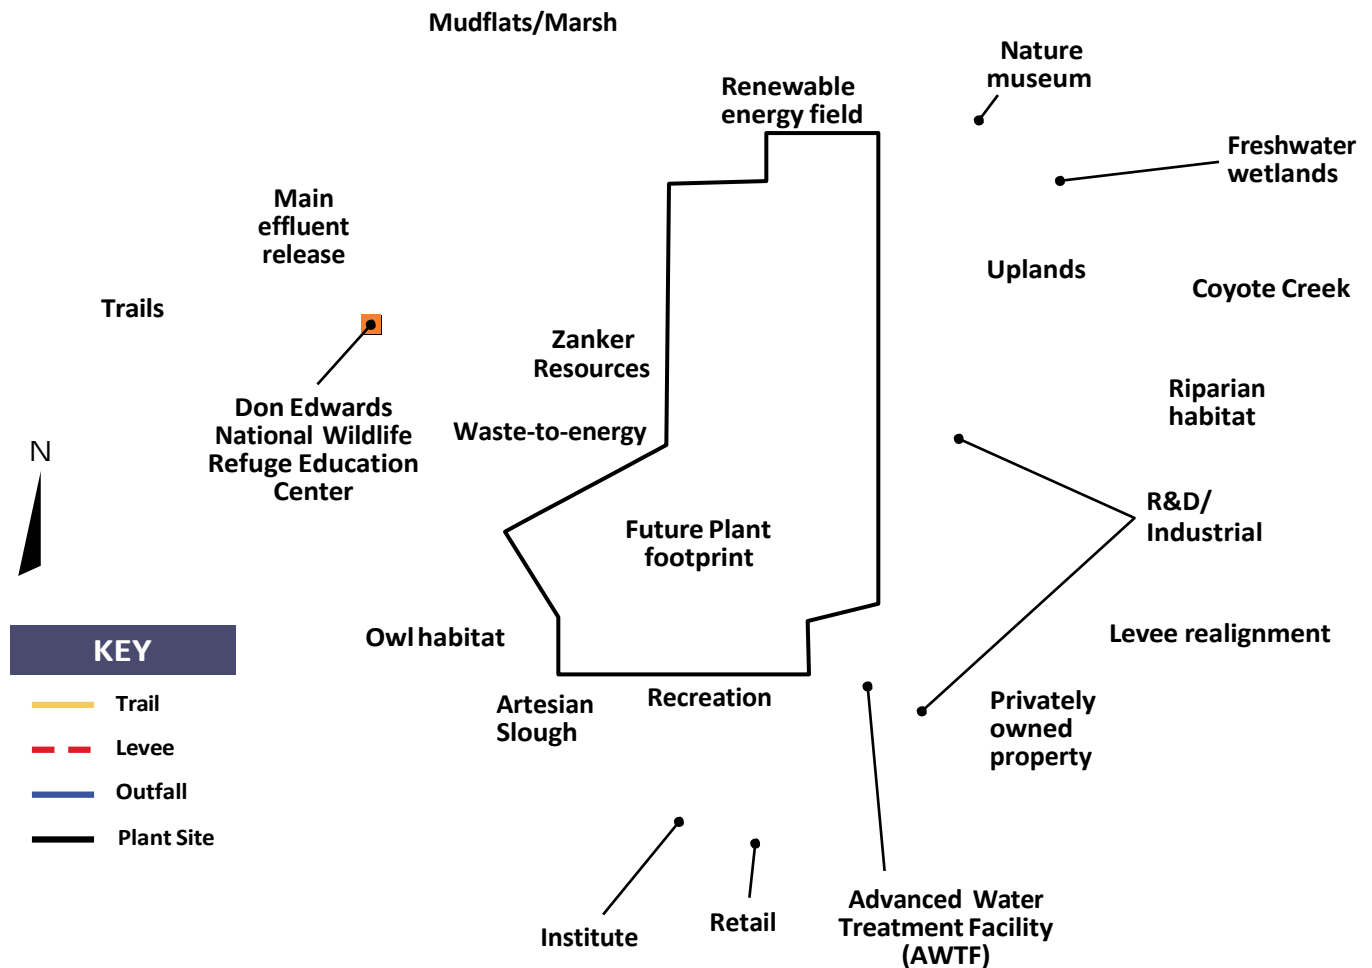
Mudflats/Marsh

Nature museum

Renewable energy field

Freshwater wetlands

Main effluent release

Uplands

Coyote Creek

Trails

Zanker Resources

Riparian habitat

Don Edwards National Wildlife Refuge Education Center

Waste-to-energy

N

R&D/ Industrial

Future Plant footprint

KEY

Owl habitat

Levee realignment

Trail

Artesian Slough

Recreation

Privately owned property

Levee

Outfall

Plant Site

Advanced Water Treatment Facility (AWTF)

Retail

Institute